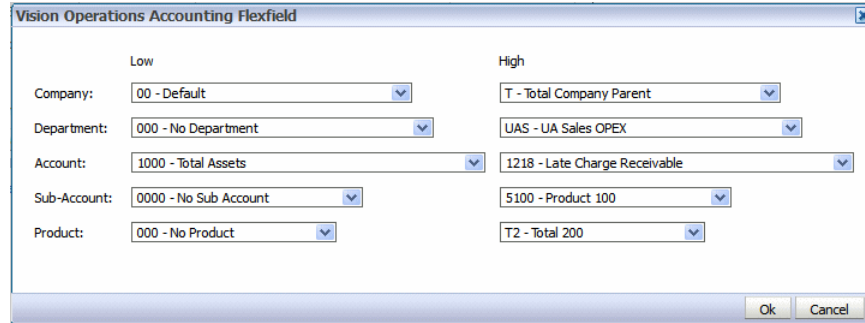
Vision Operations Accounting Flexfield

| | Low | High |
|---|---|---|
| Company: | 00 - Default | T - Total Company Parent |
| Department: | 000 - No Department | UAS - UA Sales OPEX |
| Account: | 1000 - Total Assets | 1218 - Late Charge Receivable |
| Sub-Account: | 0000 - No Sub Account | 5100 - Product 100 |
| Product: | 000 - No Product | T2 - Total 200 |

Ok Cancel